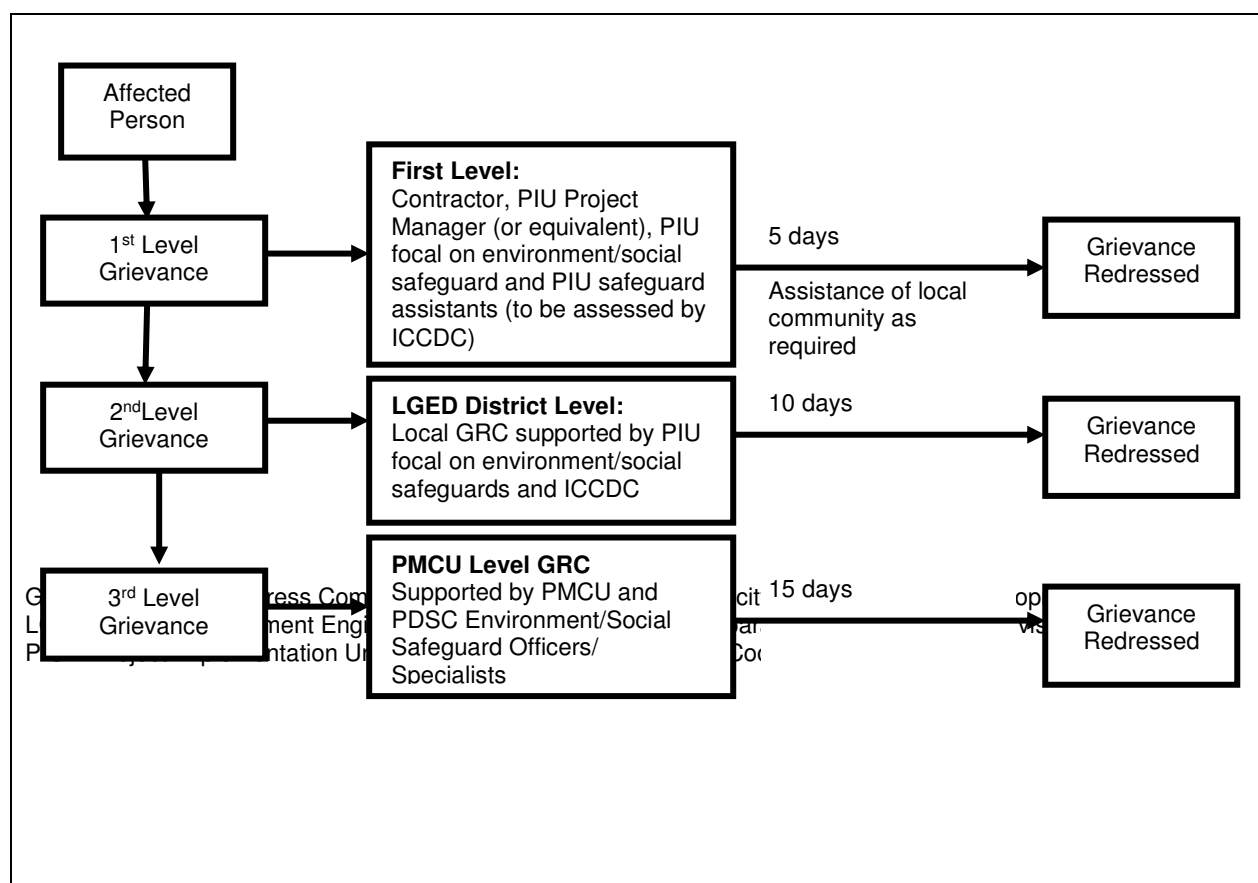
Affected Person

$1^{st}$ Level Grievance

First Level:
Contractor, PIU Project Manager (or equivalent), PIU focal on environment/social safeguard and PIU safeguard assistants (to be assessed by ICCDC)

5 days

Assistance of local community as required

Grievance Redressed

$2^{nd}$Level Grievance

LGED District Level:
Local GRC supported by PIU focal on environment/social safeguards and ICCDC

10 days

Grievance Redressed

$3^{rd}$ Level Grievance

PMCU Level GRC
Supported by PMCU and PDSC Environment/Social Safeguard Officers/ Specialists

15 days

Grievance Redressed

G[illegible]ress Com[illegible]cit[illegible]op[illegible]
L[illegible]ment Engi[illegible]ar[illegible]vis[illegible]
P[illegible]ntation Un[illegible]Coo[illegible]